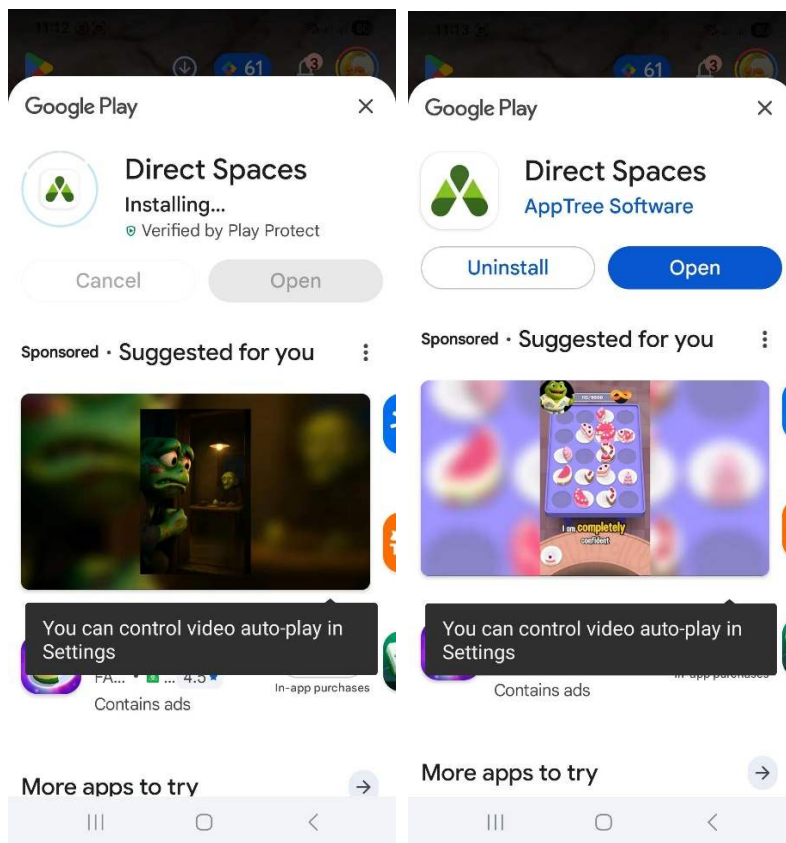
61

Google Play

Direct Spaces
Installing...
Verified by Play Protect

Cancel
Open

Sponsored · Suggested for you

You can control video auto-play in Settings

FA... 4.5
In-app purchases
Contains ads

More apps to try

61

Google Play

Direct Spaces
AppTree Software

Uninstall
Open

Sponsored · Suggested for you

I am completely confident

You can control video auto-play in Settings

Contains ads

More apps to try